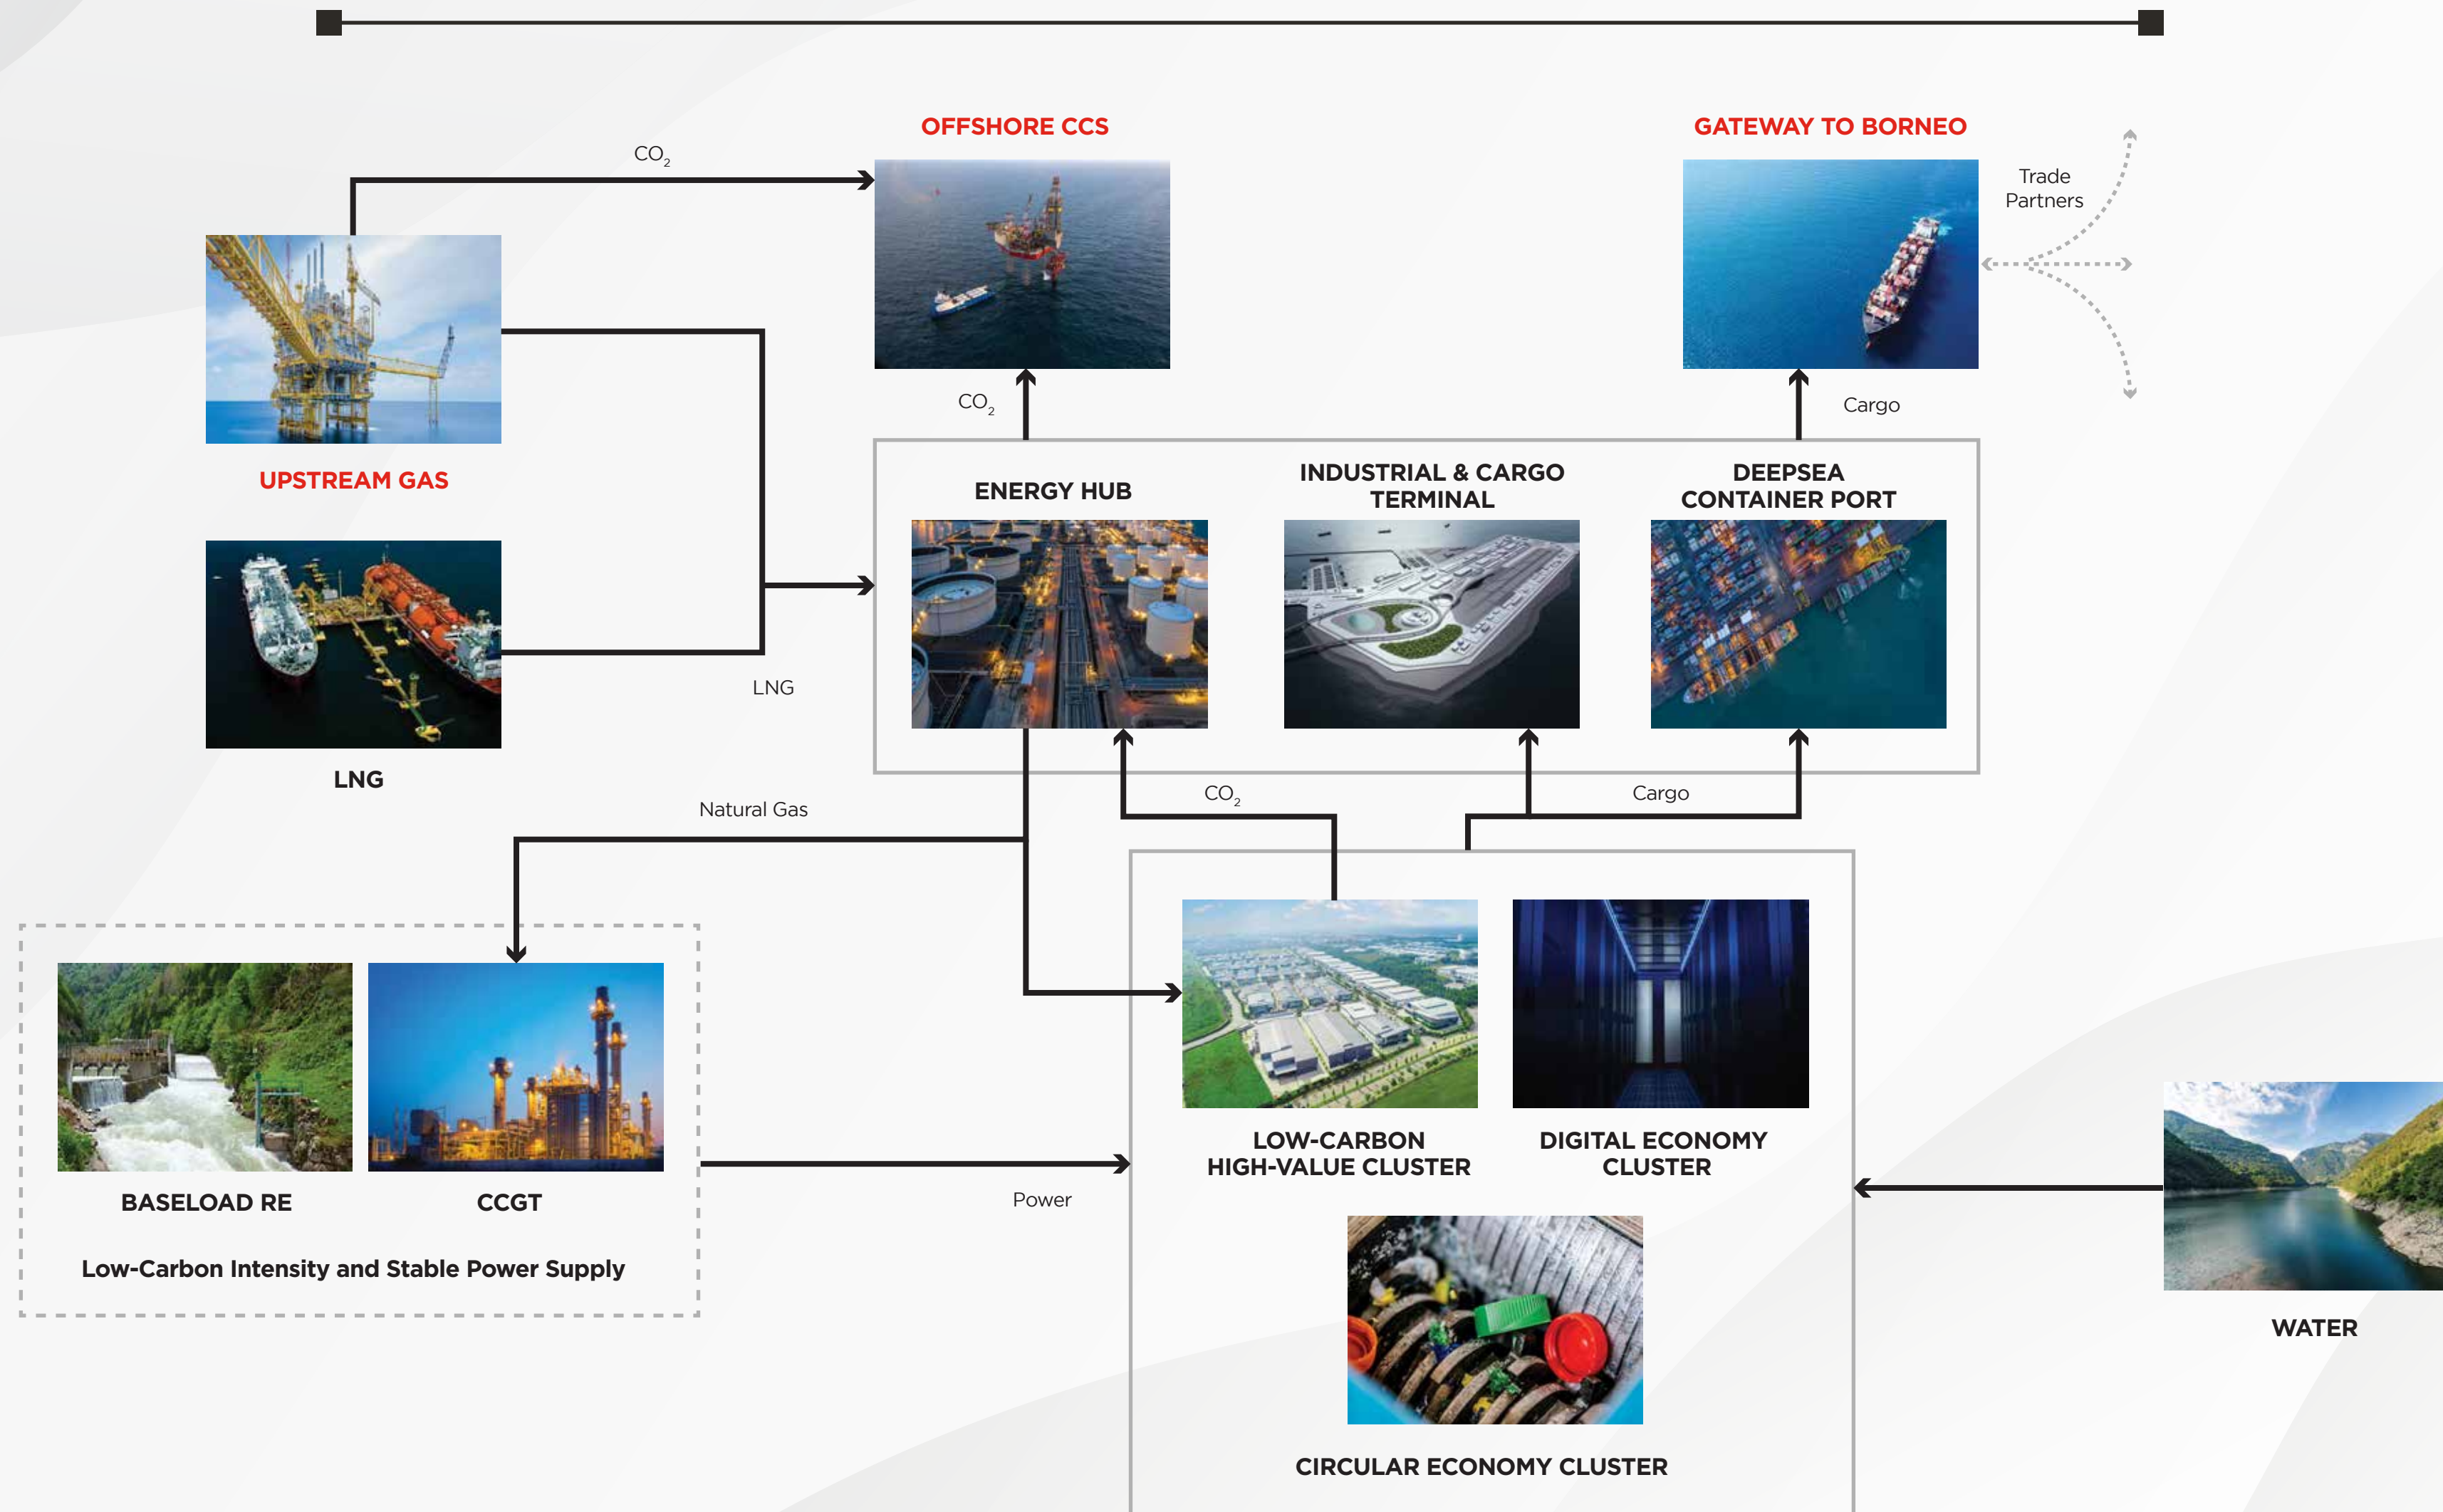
OFFSHORE CCS

GATEWAY TO BORNEO

$CO_2$

Trade Partners

UPSTREAM GAS

$CO_2$

Cargo

ENERGY HUB

INDUSTRIAL & CARGO TERMINAL

DEEPSEA CONTAINER PORT

LNG

LNG

Natural Gas

$CO_2$

Cargo

LOW-CARBON HIGH-VALUE CLUSTER

DIGITAL ECONOMY CLUSTER

BASELOAD RE

CCGT

Power

Low-Carbon Intensity and Stable Power Supply

WATER

CIRCULAR ECONOMY CLUSTER